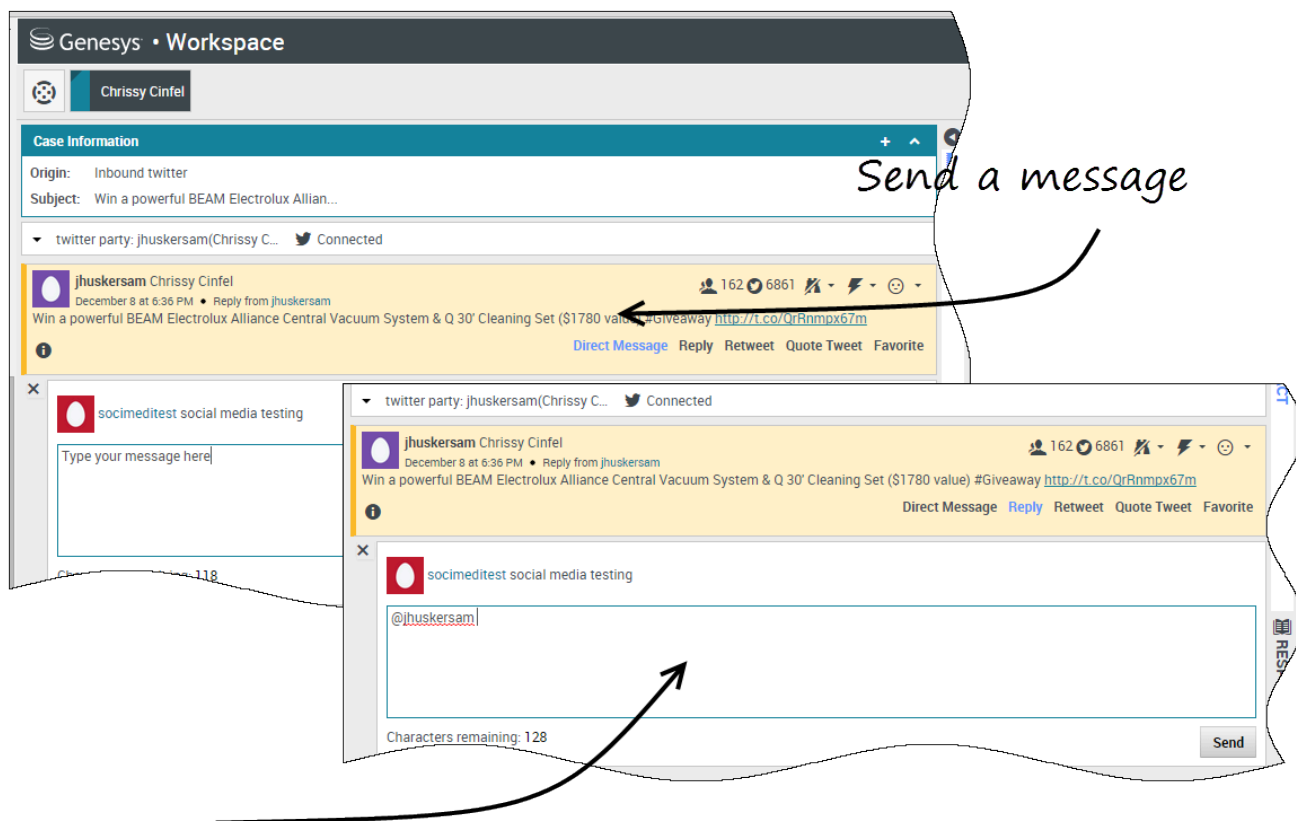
Genesys • Workspace

Chrissy Cinfel

Case Information

Origin: Inbound twitter

Subject: Win a powerful BEAM Electrolux Allian...

Send a message

twitter party: jhuskersam(Chrissy C... Connected

jhuskersam Chrissy Cinfel

December 8 at 6:36 PM • Reply from jhuskersam

162 6861

Win a powerful BEAM Electrolux Alliance Central Vacuum System & Q 30' Cleaning Set ($1780 value) #Giveaway http://t.co/QrRnmpx67m

Direct Message Reply Retweet Quote Tweet Favorite

socimeditest social media testing

Type your message here

Characters remaining: 118

twitter party: jhuskersam(Chrissy C... Connected

jhuskersam Chrissy Cinfel

December 8 at 6:36 PM • Reply from jhuskersam

162 6861

Win a powerful BEAM Electrolux Alliance Central Vacuum System & Q 30' Cleaning Set ($1780 value) #Giveaway http://t.co/QrRnmpx67m

Direct Message Reply Retweet Quote Tweet Favorite

socimeditest social media testing

@jhuskersam

Characters remaining: 128

Send